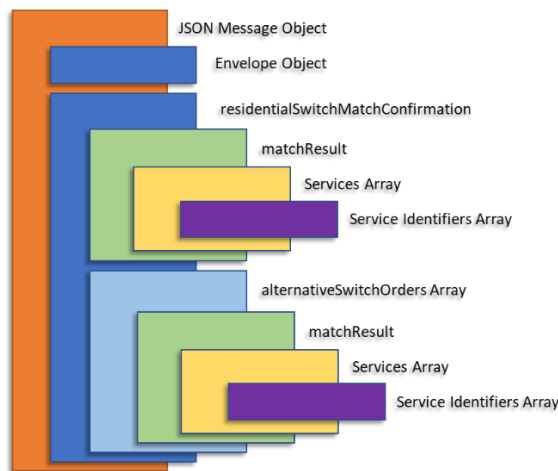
JSON Message Object

Envelope Object

residentialSwitchMatchConfirmation

matchResult

Services Array

Service Identifiers Array

alternativeSwitchOrders Array

matchResult

Services Array

Service Identifiers Array